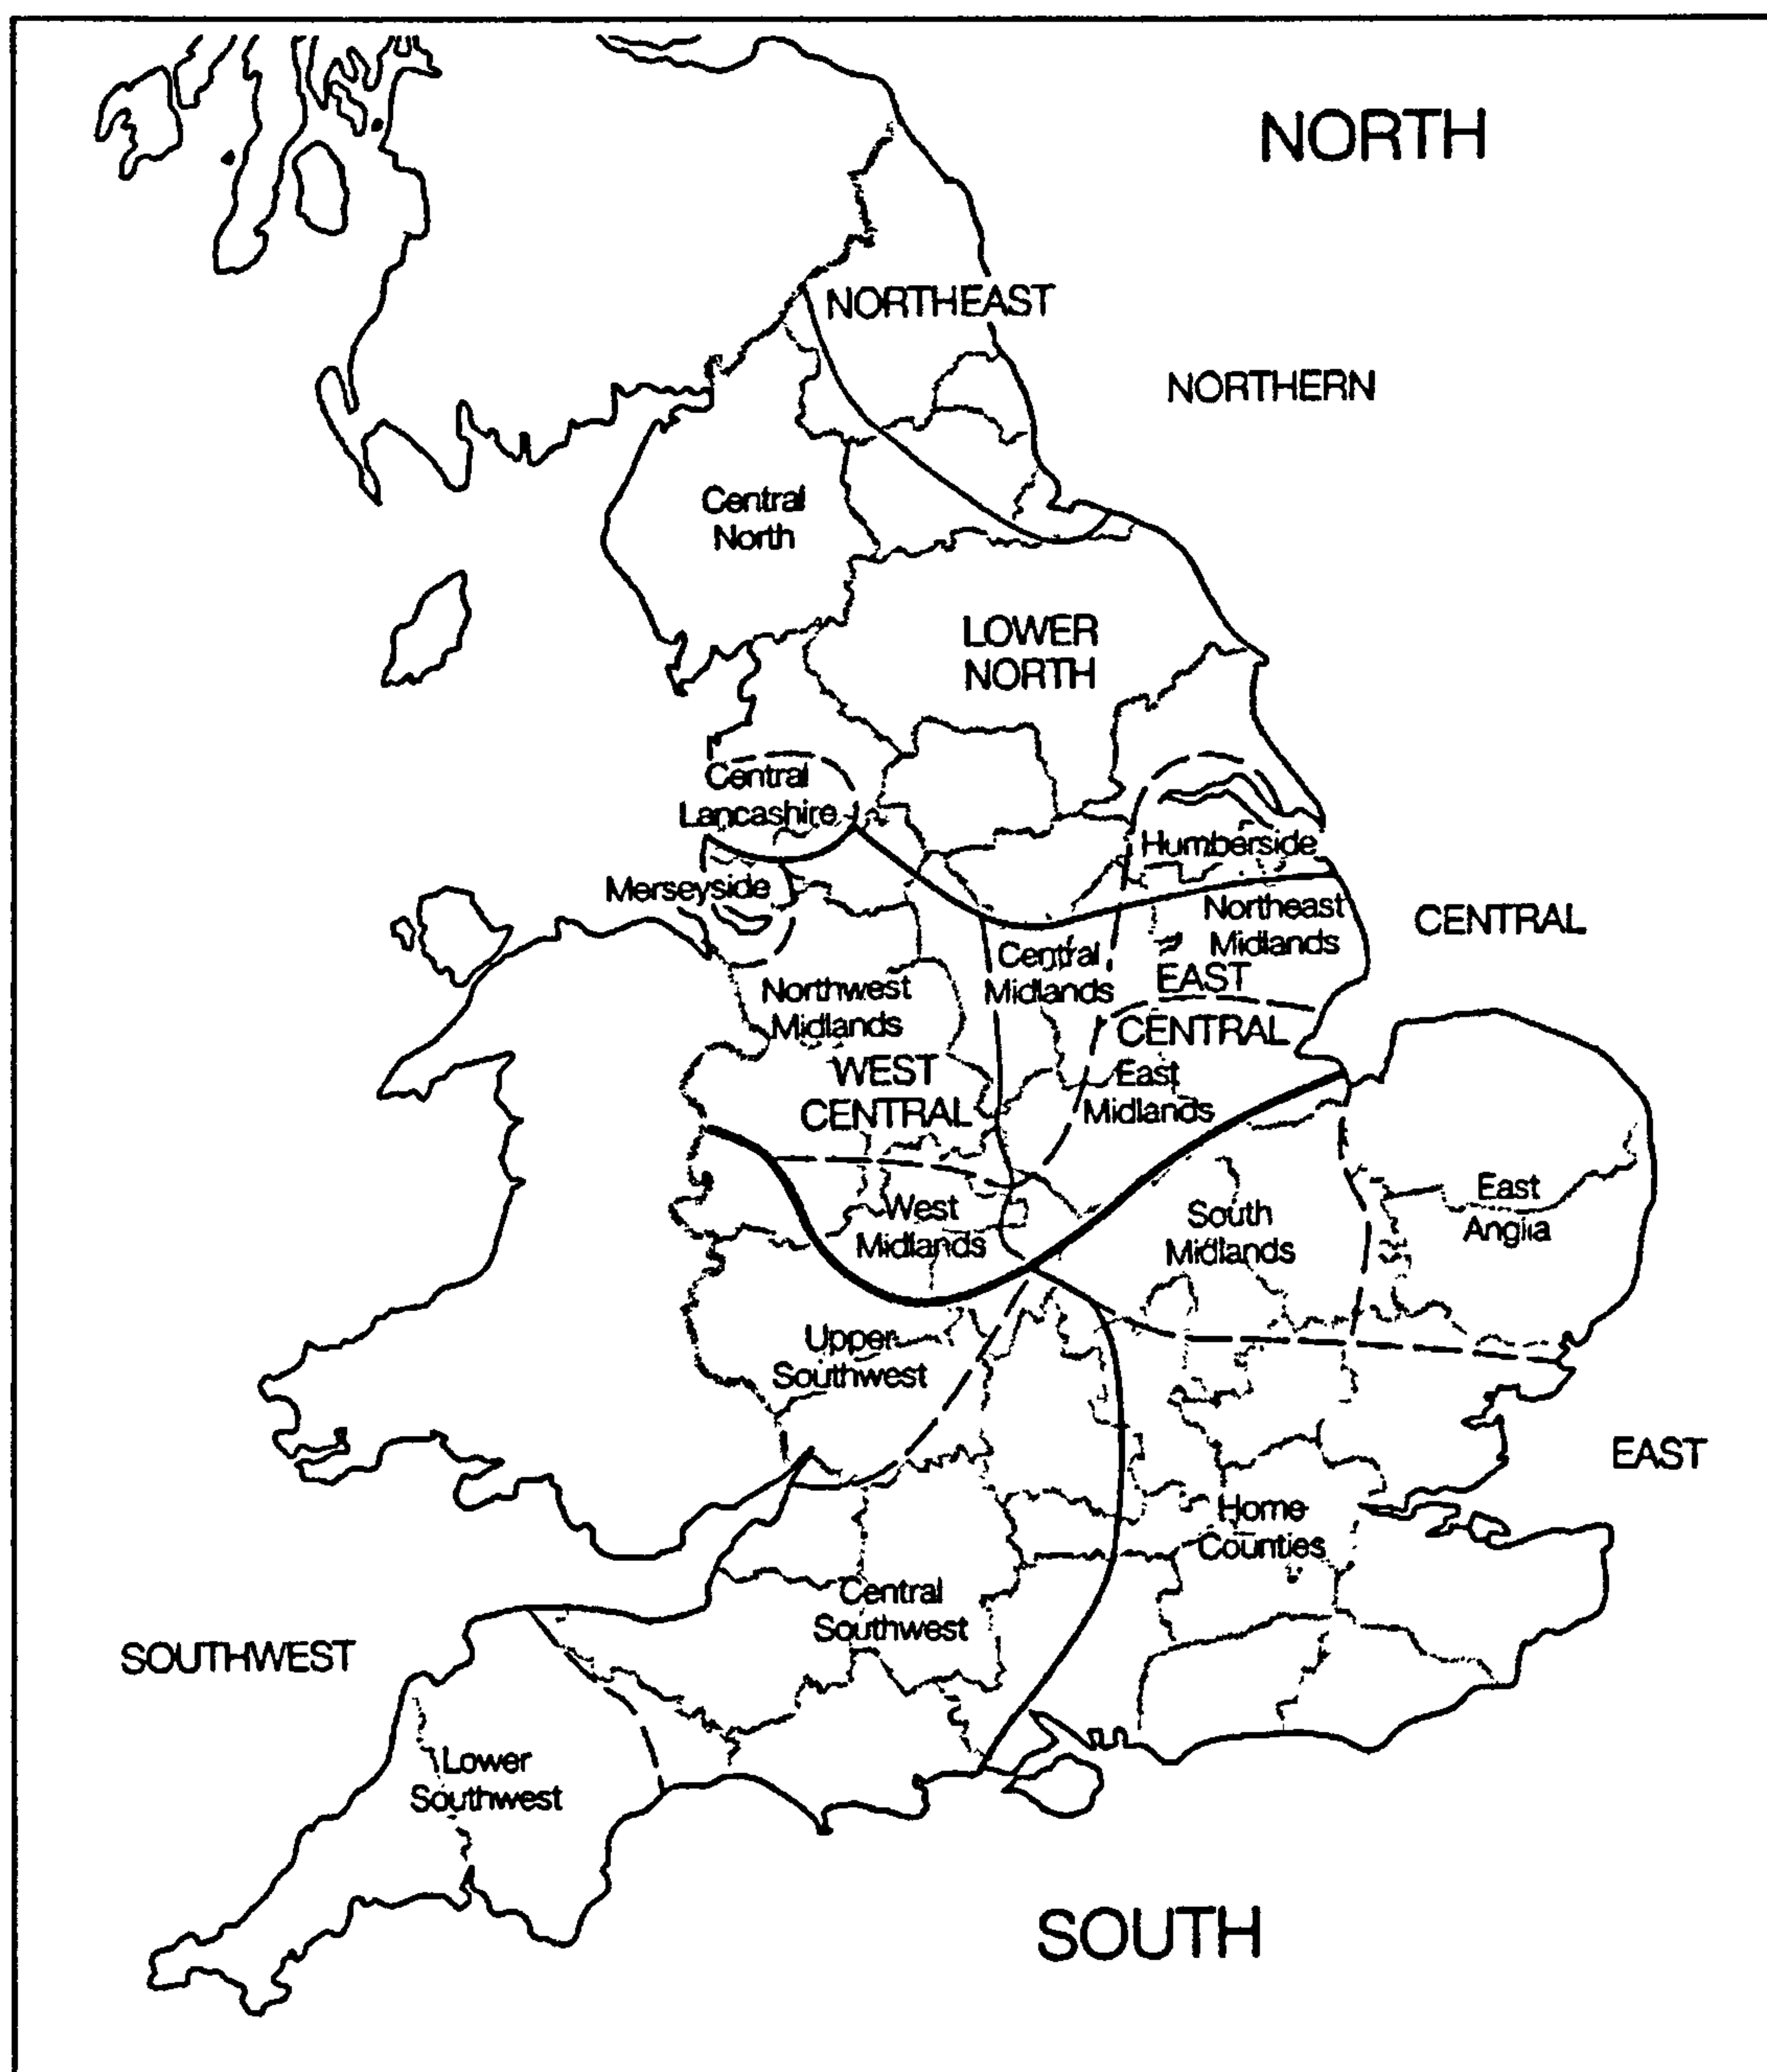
NORTH

NORTHEAST

NORTHERN

Central North

LOWER NORTH

Central Lancashire

Humberside

Merseyside

Northeast Midlands

CENTRAL

Central Midlands

EAST CENTRAL

Northwest Midlands

WEST CENTRAL

East Midlands

East Anglia

West Midlands

South Midlands

Upper Southwest

EAST

Home Counties

Central Southwest

SOUTHWEST

Lower Southwest

SOUTH